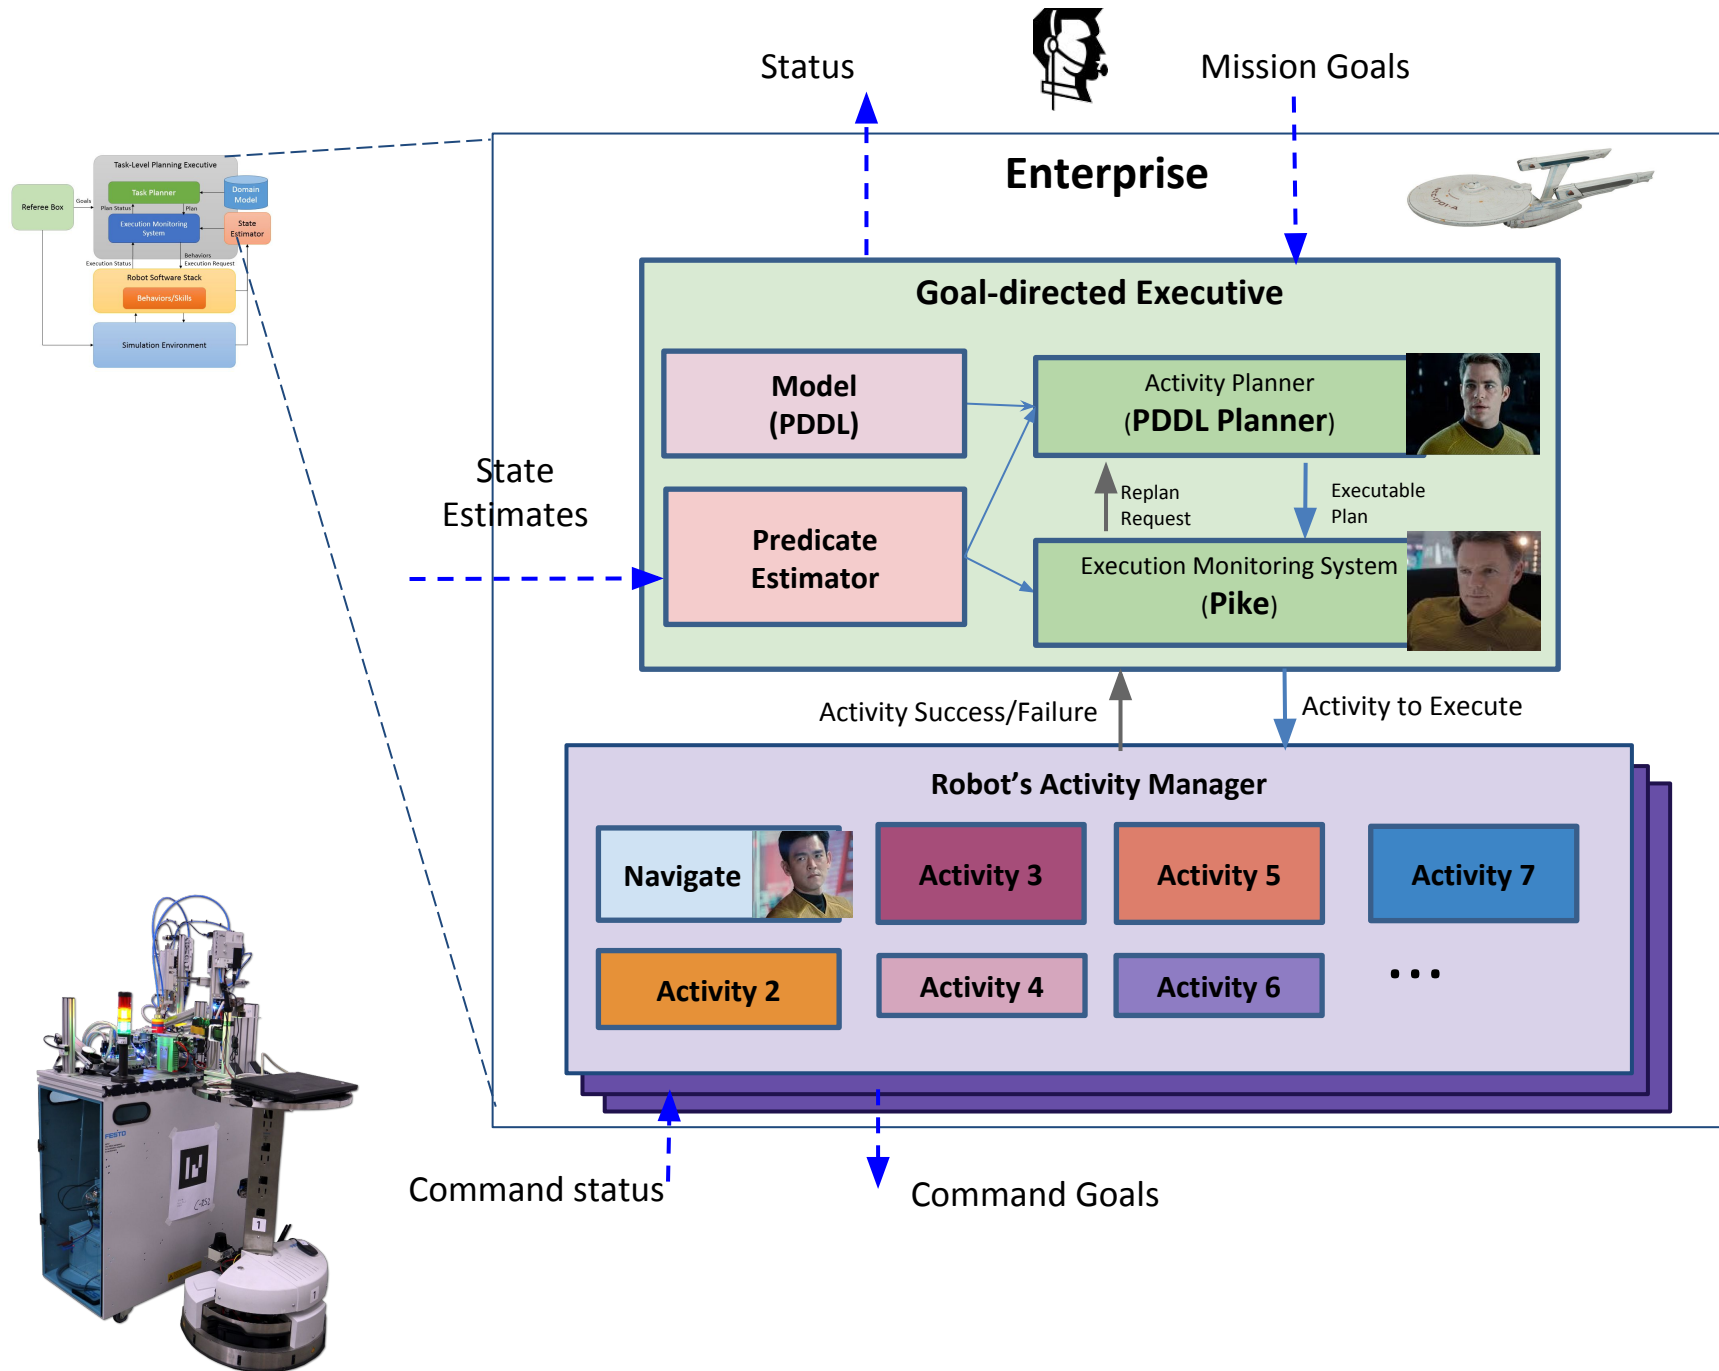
Task-Level Planning Executive
Referee Box
Goals
Task Planner
Domain Model
Plan Status
Plan
Execution Monitoring System
State Estimator
Execution Status
Behaviors Execution Request
Robot Software Stack
Behaviors/Skills
Simulation Environment

Status

Mission Goals

Enterprise

Goal-directed Executive

Model (PDDL)

Activity Planner (PDDL Planner)

Replan Request

Executable Plan

State Estimates

Predicate Estimator

Execution Monitoring System (Pike)

Activity Success/Failure

Activity to Execute

Robot's Activity Manager

Navigate

Activity 3

Activity 5

Activity 7

Activity 2

Activity 4

Activity 6

...

Command status

Command Goals